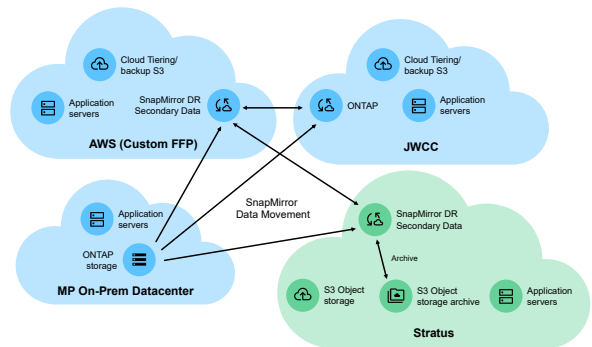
Cloud Tiering/ backup S3

Application servers

SnapMirror DR Secondary Data

AWS (Custom FFP)

Cloud Tiering/ backup S3

ONTAP

Application servers

JWCC

Application servers

ONTAP storage

MP On-Prem Datacenter

SnapMirror Data Movement

SnapMirror DR Secondary Data

Archive

S3 Object storage

S3 Object storage archive

Application servers

Stratus